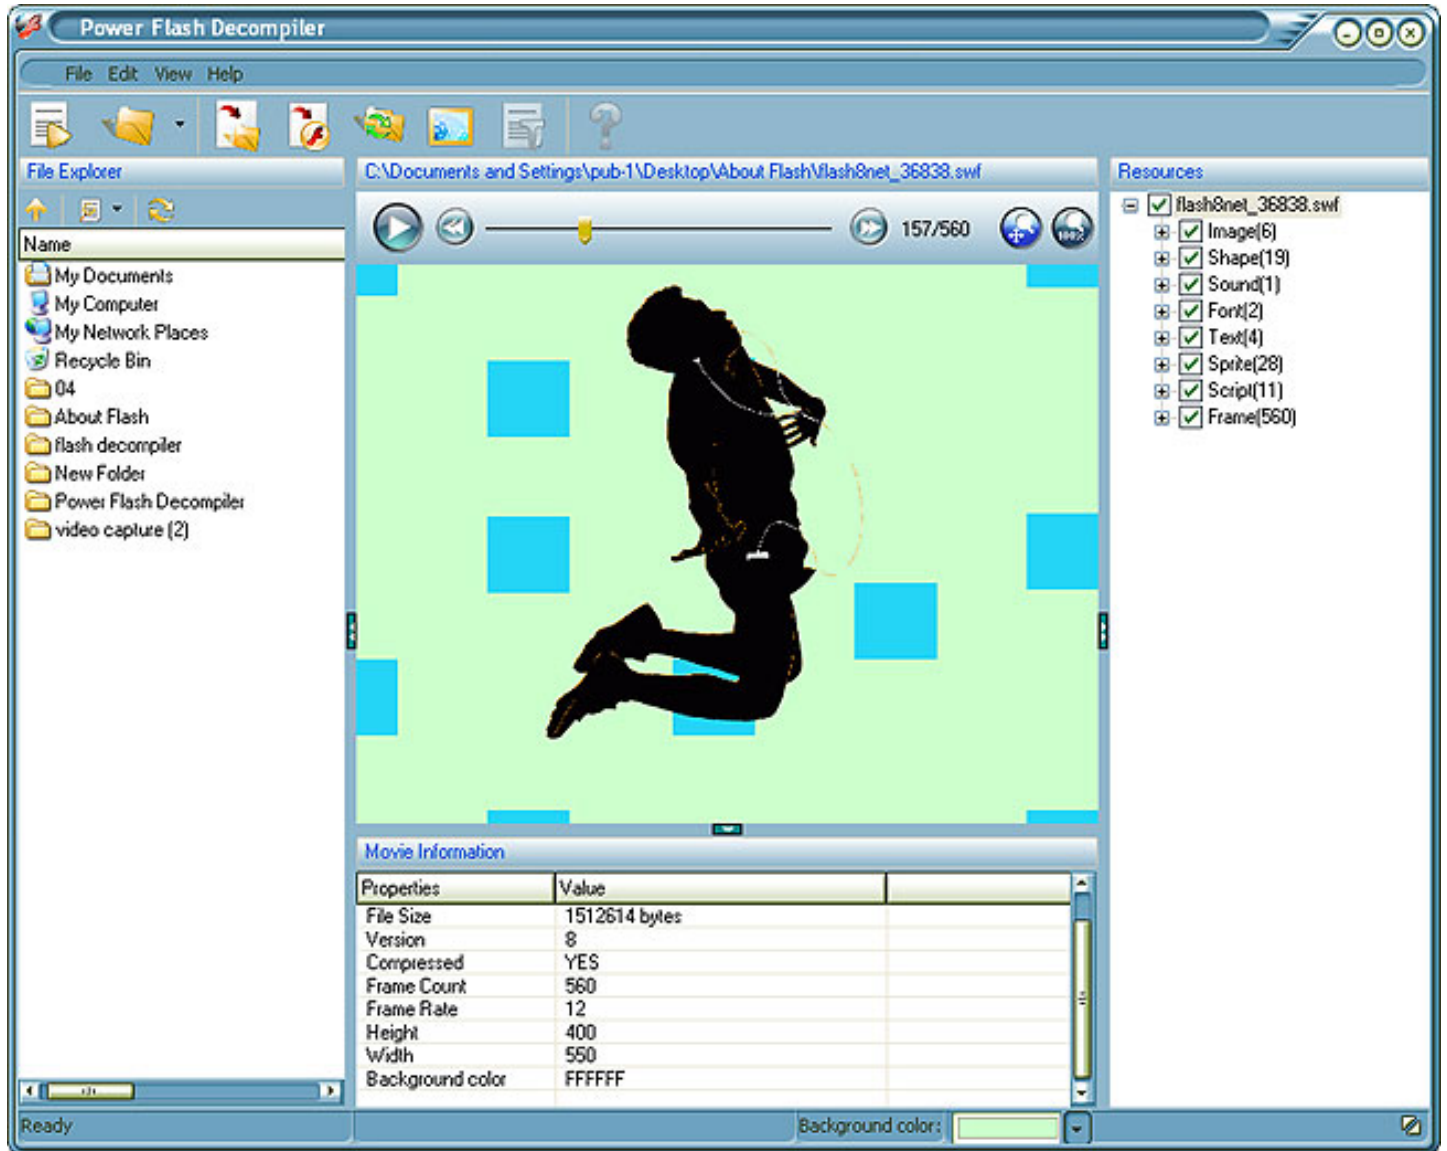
Power Flash Decompiler

File Edit View Help

File Explorer

Name

My Documents
My Computer
My Network Places
Recycle Bin
04
About Flash
flash decompiler
New Folder
Power Flash Decompiler
video capture (2)

C:\Documents and Settings\pub-1\Desktop\About Flash\flash8net_36838.swf

157/560

Movie Information

| Properties | Value | |
|---|---|---|
| File Size | 1512614 bytes | |
| Version | 8 | |
| Compressed | YES | |
| Frame Count | 560 | |
| Frame Rate | 12 | |
| Height | 400 | |
| Width | 550 | |
| Background color | FFFFFF | |

Resources

flash8net_36838.swf
Image(6)
Shape(19)
Sound(1)
Font(2)
Text(4)
Sprite(28)
Script(11)
Frame(560)

Ready

Background color: